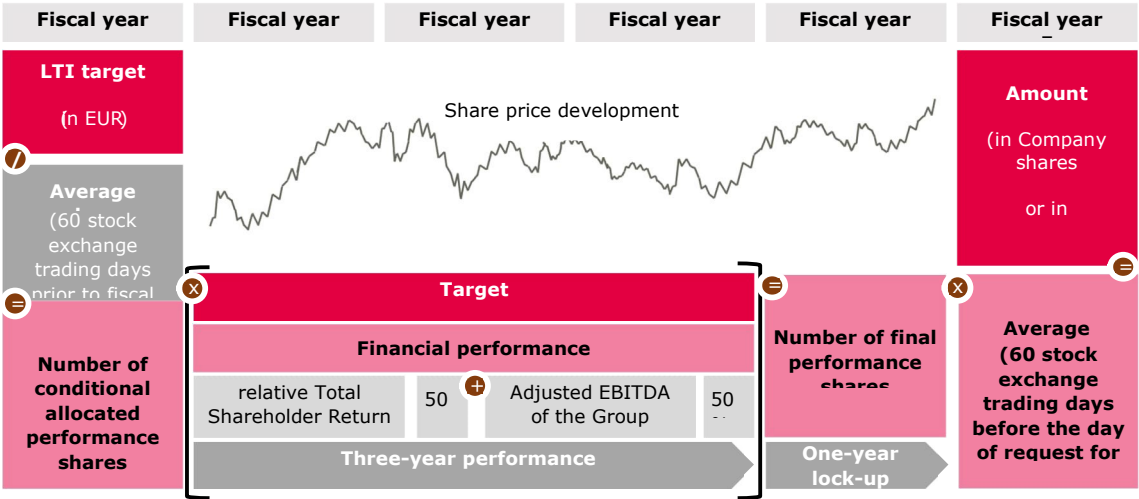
Fiscal year

Fiscal year

Fiscal year

Fiscal year

Fiscal year

Fiscal year

LTI target

(in EUR)

Average

(60 stock exchange trading days prior to fiscal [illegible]

Number of conditional allocated performance shares

Share price development

Target

Financial performance

relative Total Shareholder Return

50

Adjusted EBITDA of the Group

50

Three-year performance

Number of final performance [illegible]

One-year lock-up

Amount

(in Company shares

or in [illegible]

Average

(60 stock exchange trading days before the day of request for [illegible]